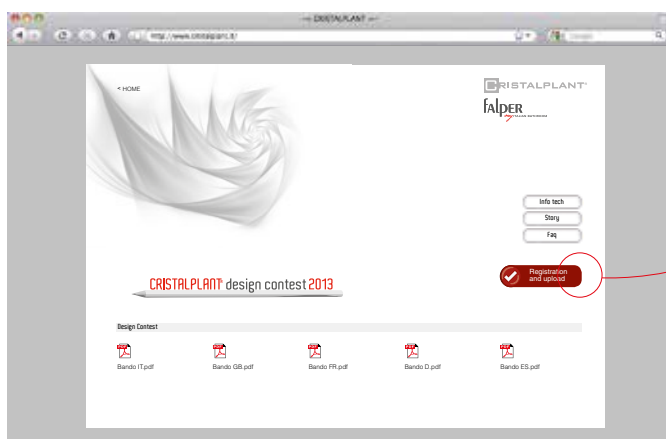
CRISTALPLANT

http://www.cristalplant.it/

Google

< HOME

CRISTALPLANT®

falper

Info tech

Story

Faq

CRISTALPLANT® design contest 2013

Registration and upload

Design Contest

Bando IT.pdf

Bando GB.pdf

Bando FR.pdf

Bando D.pdf

Bando ES.pdf